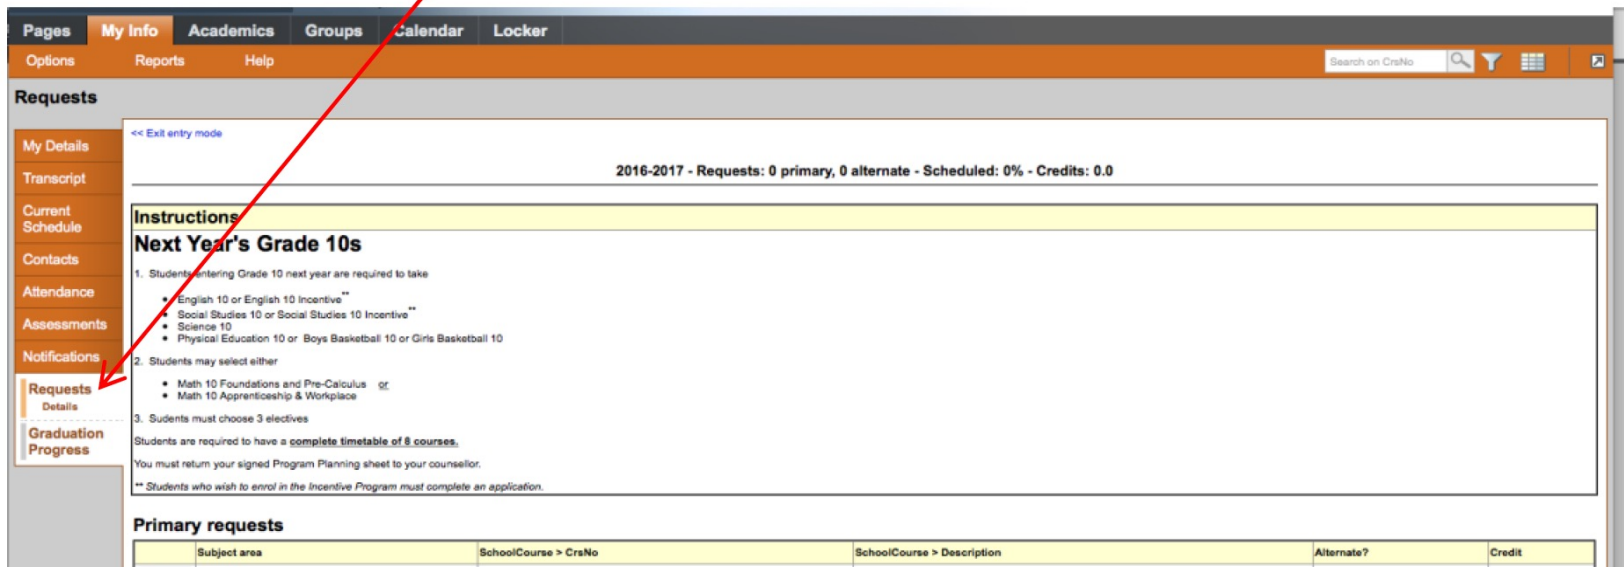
Pages My Info Academics Groups Calendar Locker

Options Reports Help

Search on CrsNo

Requests

My Details
Transcript
Current Schedule
Contacts
Attendance
Assessments
Notifications
Requests
Details
Graduation Progress

<< Exit entry mode

2016-2017 - Requests: 0 primary, 0 alternate - Scheduled: 0% - Credits: 0.0

Instructions

Next Year's Grade 10s

1. Students entering Grade 10 next year are required to take

- English 10 or English 10 Incentive**
- Social Studies 10 or Social Studies 10 Incentive**
- Science 10
- Physical Education 10 or Boys Basketball 10 or Girls Basketball 10

2. Students may select either

- Math 10 Foundations and Pre-Calculus or
- Math 10 Apprenticeship & Workplace

3. Sudents must choose 3 electives

Students are required to have a complete timetable of 8 courses.

You must return your signed Program Planning sheet to your counsellor.

** Students who wish to enrol in the Incentive Program must complete an application.

Primary requests

| | Subject area | SchoolCourse > CrsNo | SchoolCourse > Description | Alternate? | Credit |
|---|---|---|---|---|---|